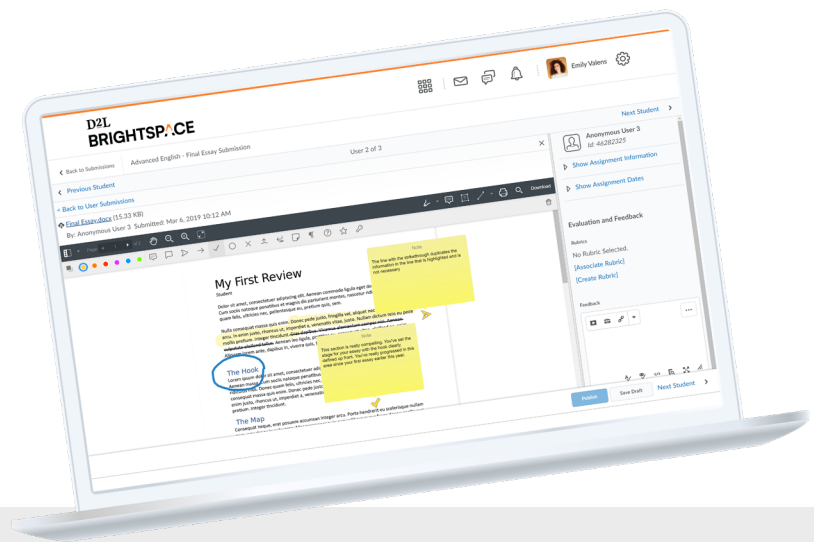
D2L
BRIGHTSPACE

Emily Valens

Next Student

Back to Submissions

Advanced English - Final Essay Submission

User 2 of 3

Previous Student

Back to User Submissions

Final Essay.docx (15.33 KB)

By: Anonymous User 3 Submitted: Mar 6, 2019 10:12 AM

Download

Page

Anonymous User 3
Id: 46282325

Show Assignment Information

Show Assignment Dates

Evaluation and Feedback

Rubrics
No Rubric Selected.
[Associate Rubric]
[Create Rubric]

Feedback

My First Review

Student

Note
The line with the strikethrough duplicates the information in the line that is highlighted and is not necessary.

Note
This section is really compelling. You've set the stage for your essay with the hook clearly defined up front. You've really progressed in this area since your first essay earlier this year.

The Hook

The Map

Publish

Save Draft

Next Student